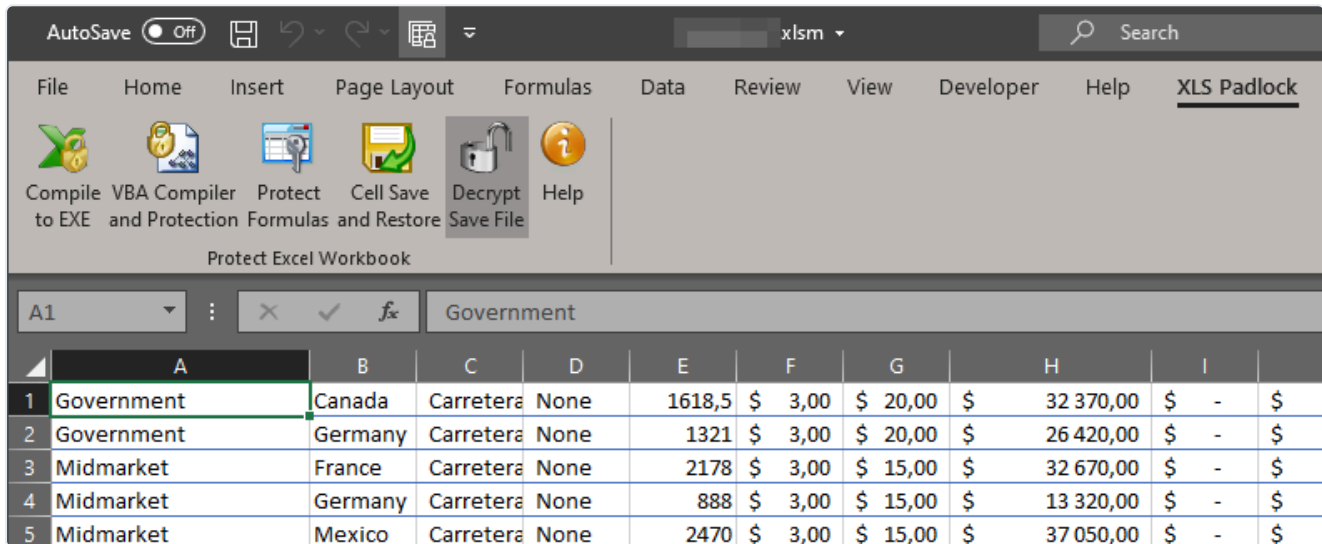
AutoSave Off xlsm Search

File Home Insert Page Layout Formulas Data Review View Developer Help XLS Padlock

Compile to EXE | VBA Compiler and Protection | Protect Formulas | Cell Save and Restore | Decrypt Save File | Help

Protect Excel Workbook

A1 Government

| | A | B | C | D | E | F | G | H | I | |
|---|---|---|---|---|---|---|---|---|---|---|
| 1 | Government | Canada | Carretera | None | 1618,5 | $ 3,00 | $ 20,00 | $ 32 370,00 | $ - | $ |
| 2 | Government | Germany | Carretera | None | 1321 | $ 3,00 | $ 20,00 | $ 26 420,00 | $ - | $ |
| 3 | Midmarket | France | Carretera | None | 2178 | $ 3,00 | $ 15,00 | $ 32 670,00 | $ - | $ |
| 4 | Midmarket | Germany | Carretera | None | 888 | $ 3,00 | $ 15,00 | $ 13 320,00 | $ - | $ |
| 5 | Midmarket | Mexico | Carretera | None | 2470 | $ 3,00 | $ 15,00 | $ 37 050,00 | $ - | $ |